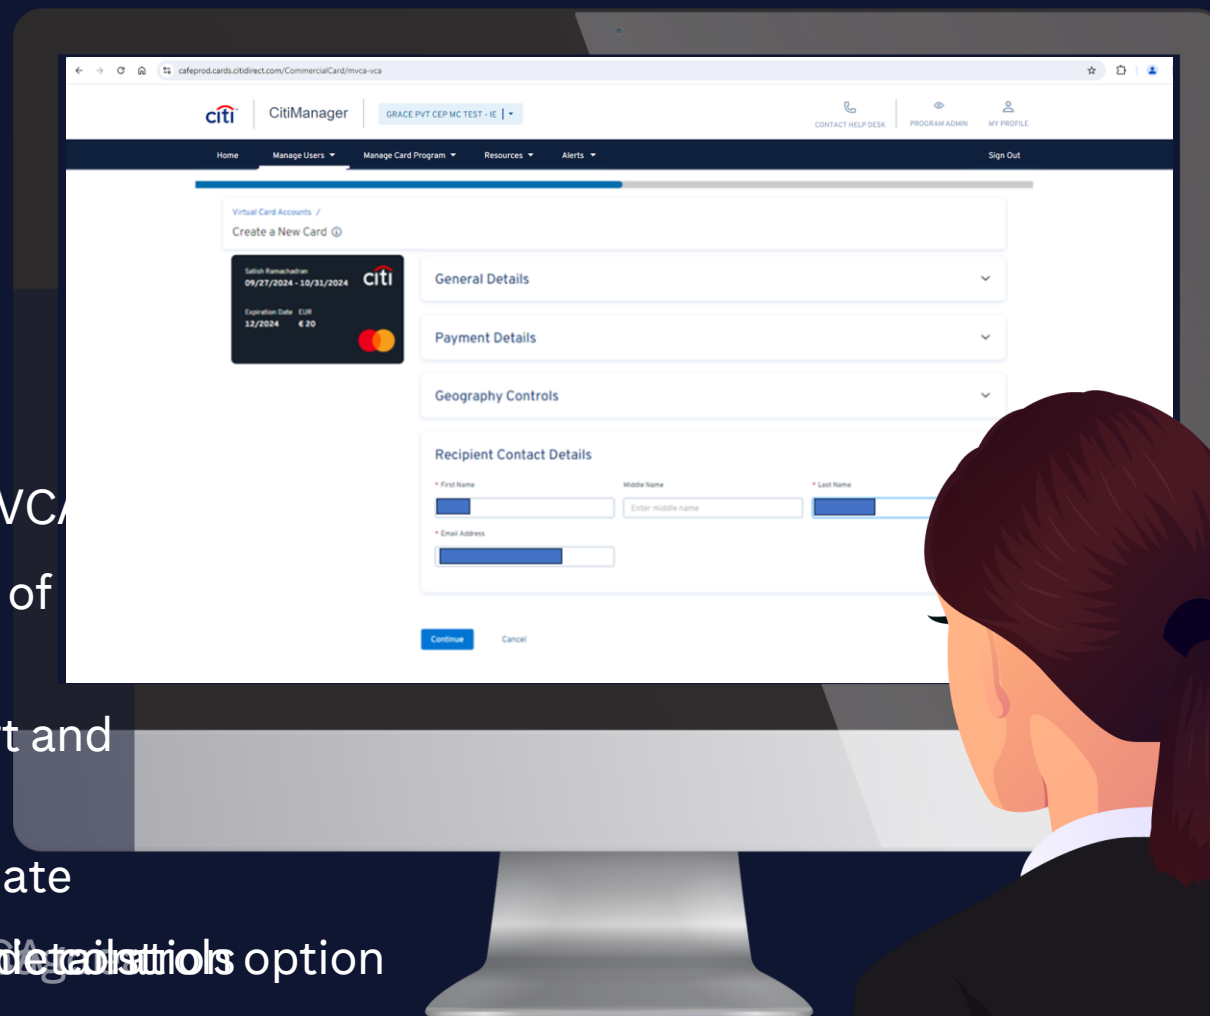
cafeprod.cards.citidirect.com/CommercialCard/mvca-vca

citi | CitiManager | GRACE PVT CEP MC TEST - IE

CONTACT HELP DESK | PROGRAM ADMIN | MY PROFILE

Home | Manage Users | Manage Card Program | Resources | Alerts | Sign Out

Virtual Card Accounts /

Create a New Card

Satish Ramachadran
09/27/2024 - 10/31/2024
citi
Expiration Date 12/2024
EUR € 20

General Details

Payment Details

Geography Controls

Recipient Contact Details

* First Name

Middle Name

Enter middle name

* Last Name

* Email Address

Continue

Cancel

VCA

of

t and

ate

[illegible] option